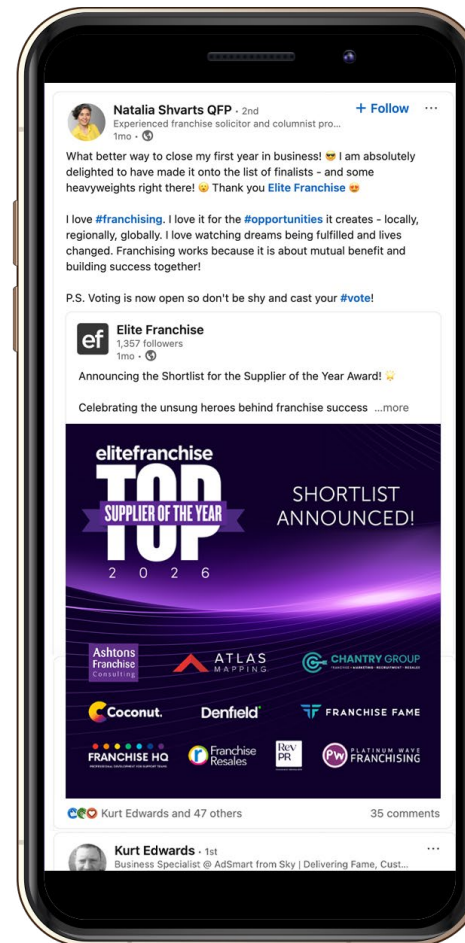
Natalia Shvarts QFP • 2nd
Experienced franchise solicitor and columnist pro...
1mo •

+ Follow ···

What better way to close my first year in business! 😎 I am absolutely delighted to have made it onto the list of finalists - and some heavyweights right there! 😮 Thank you Elite Franchise 😍

I love #franchising. I love it for the #opportunities it creates - locally, regionally, globally. I love watching dreams being fulfilled and lives changed. Franchising works because it is about mutual benefit and building success together!

P.S. Voting is now open so don't be shy and cast your #vote!

ef
Elite Franchise
1,357 followers
1mo •

Announcing the Shortlist for the Supplier of the Year Award! 🏆

Celebrating the unsung heroes behind franchise success ...more

elitefranchise
TOP
SUPPLIER OF THE YEAR
2 0 2 6
SHORTLIST ANNOUNCED!

Ashtons Franchise Consulting
ATLAS MAPPING
CHANTRY GROUP
Coconut.
Denfield
FRANCHISE FAME
FRANCHISE HQ
Franchise Resales
Rev PR
PLATINUM WAVE FRANCHISING

Kurt Edwards and 47 others
35 comments

Kurt Edwards • 1st
Business Specialist @ AdSmart from Sky | Delivering Fame, Cust...
···